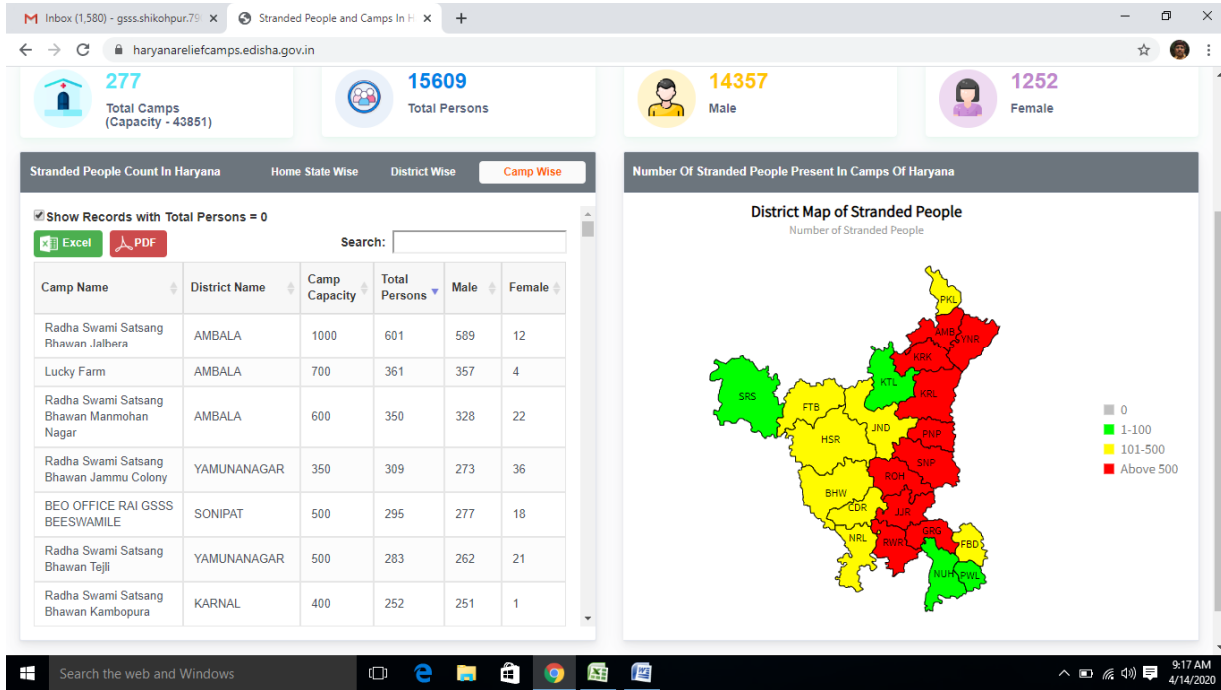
M Inbox (1,580) - gsss.shikohpur.79 ×
Stranded People and Camps In H ×
+
haryanareliefcamps.edisha.gov.in

277
Total Camps
(Capacity - 43851)

15609
Total Persons

14357
Male

1252
Female

Stranded People Count In Haryana
Home State Wise
District Wise
Camp Wise

Show Records with Total Persons = 0
Excel
PDF
Search:

| Camp Name | District Name | Camp Capacity | Total Persons | Male | Female |
|---|---|---|---|---|---|
| Radha Swami Satsang Bhawan Jalbera | AMBALA | 1000 | 601 | 589 | 12 |
| Lucky Farm | AMBALA | 700 | 361 | 357 | 4 |
| Radha Swami Satsang Bhawan Manmohan Nagar | AMBALA | 600 | 350 | 328 | 22 |
| Radha Swami Satsang Bhawan Jammu Colony | YAMUNANAGAR | 350 | 309 | 273 | 36 |
| BEO OFFICE RAI GSSS BEESWAMILE | SONIPAT | 500 | 295 | 277 | 18 |
| Radha Swami Satsang Bhawan Tejli | YAMUNANAGAR | 500 | 283 | 262 | 21 |
| Radha Swami Satsang Bhawan Kambopura | KARNAL | 400 | 252 | 251 | 1 |

Number Of Stranded People Present In Camps Of Haryana

District Map of Stranded People
Number of Stranded People

PKL
AMB
YNR
KRK
KTL
SRS
FTB
KRL
JND
HSR
PNP
SNP
ROH
BHW
CDR
JJR
NRL
RWR
GRG
FBD
NUH
PWL

0
1-100
101-500
Above 500

Search the web and Windows
9:17 AM
4/14/2020